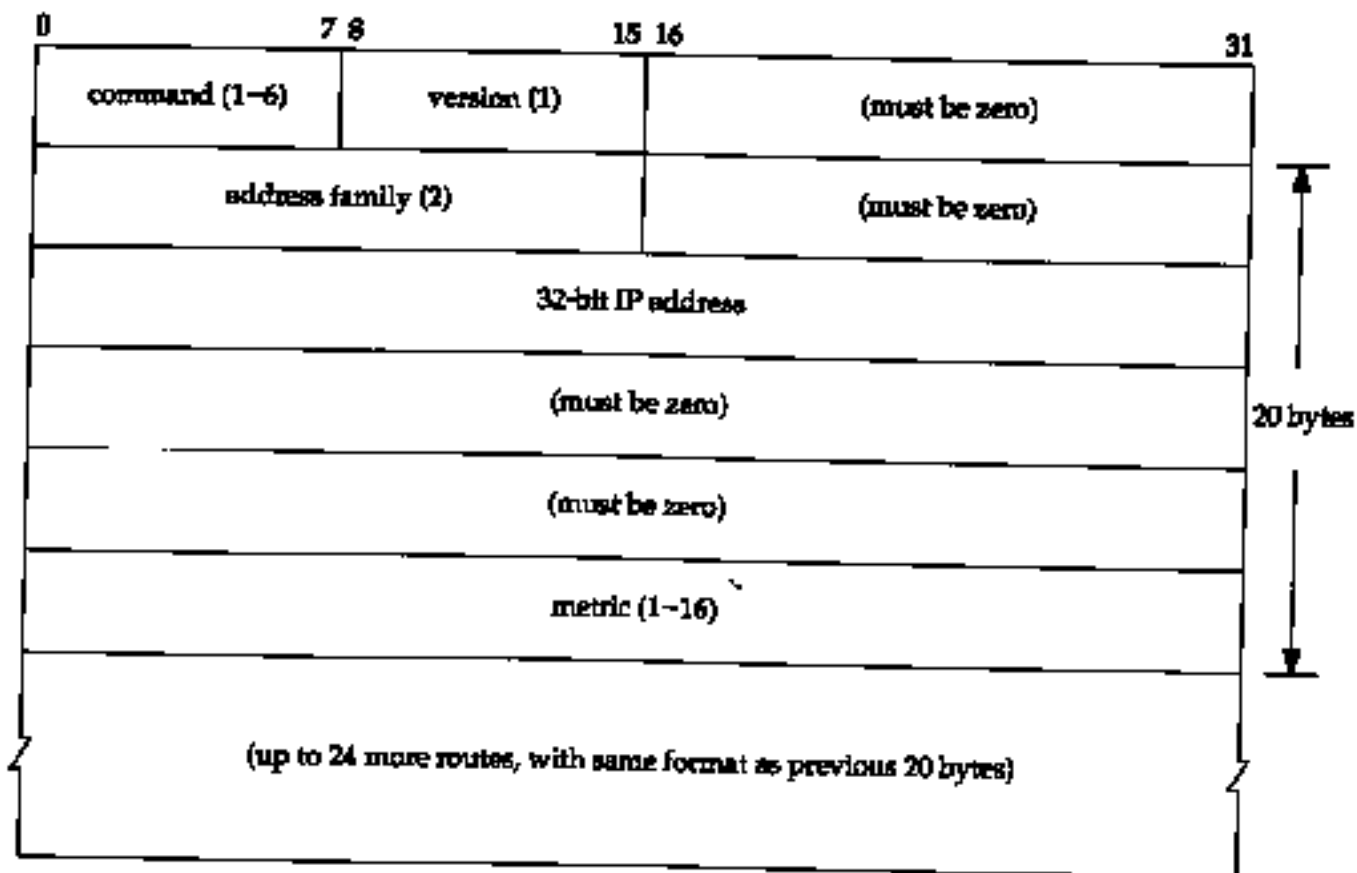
0 7 8 15 16 31

| command (1–6) | version (1) | (must be zero) |
|---|---|---|
| address family (2) | | (must be zero) |
| 32-bit IP address | | |
| (must be zero) | | |
| (must be zero) | | |
| metric (1–16) | | |
| (up to 24 more routes, with same format as previous 20 bytes) | | |

20 bytes